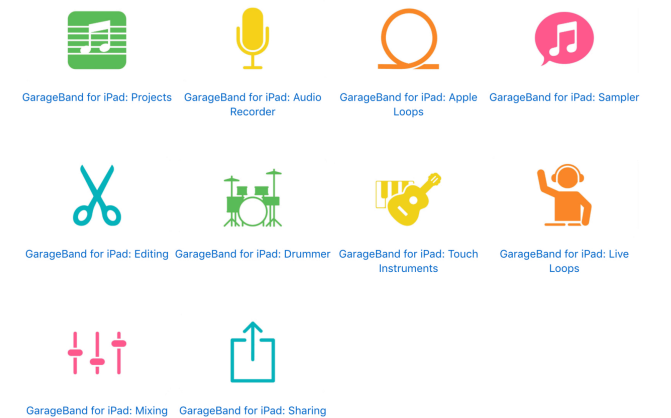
GarageBand for iPad: Projects

GarageBand for iPad: Audio Recorder

GarageBand for iPad: Apple Loops

GarageBand for iPad: Sampler

GarageBand for iPad: Editing

GarageBand for iPad: Drummer

GarageBand for iPad: Touch Instruments

GarageBand for iPad: Live Loops

GarageBand for iPad: Mixing

GarageBand for iPad: Sharing